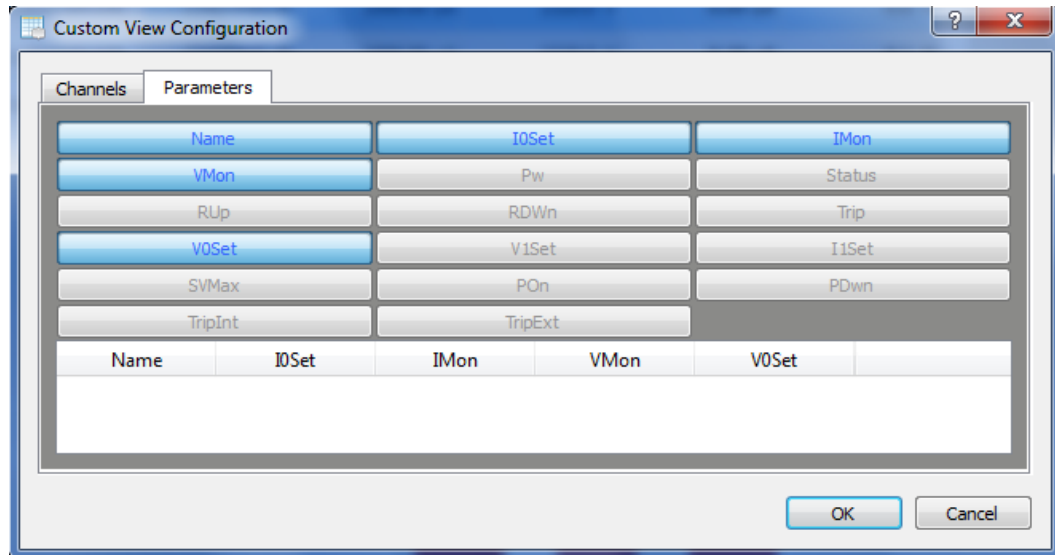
Custom View Configuration

?

X

Channels

Parameters

Name

I0Set

IMon

VMon

Pw

Status

RUp

RDWn

Trip

V0Set

V1Set

I1Set

SVMax

POn

PDwn

TripInt

TripExt

| Name | I0Set | IMon | VMon | V0Set |
|---|---|---|---|---|

OK

Cancel